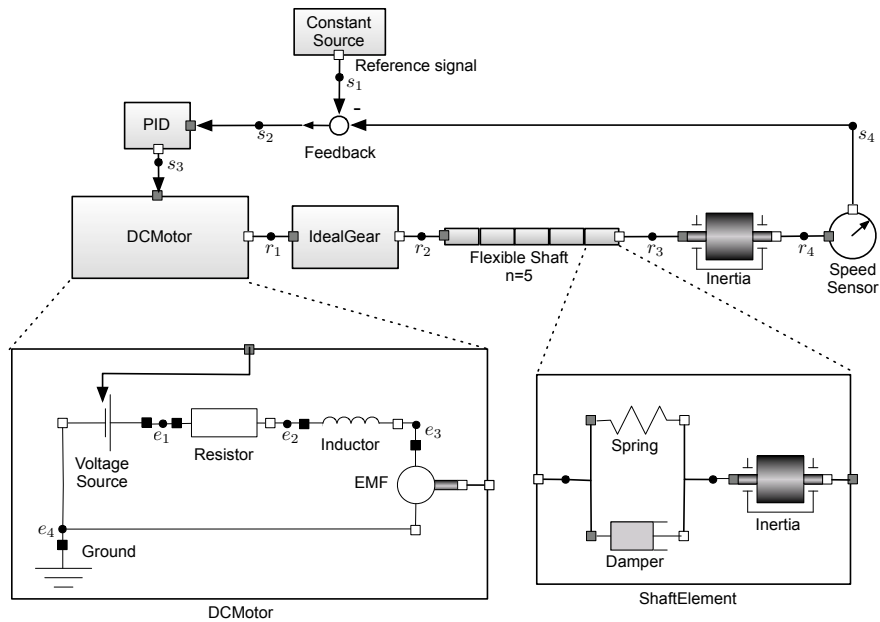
Constant Source

$s_1$ Reference signal

-

PID

$s_2$

Feedback

$s_4$

$s_3$

DCMotor

$r_1$

IdealGear

$r_2$

Flexible Shaft n=5

$r_3$

Inertia

$r_4$

Speed Sensor

Voltage Source

$e_1$

Resistor

$e_2$

Inductor

$e_3$

EMF

$e_4$

Ground

DCMotor

Spring

Damper

Inertia

ShaftElement